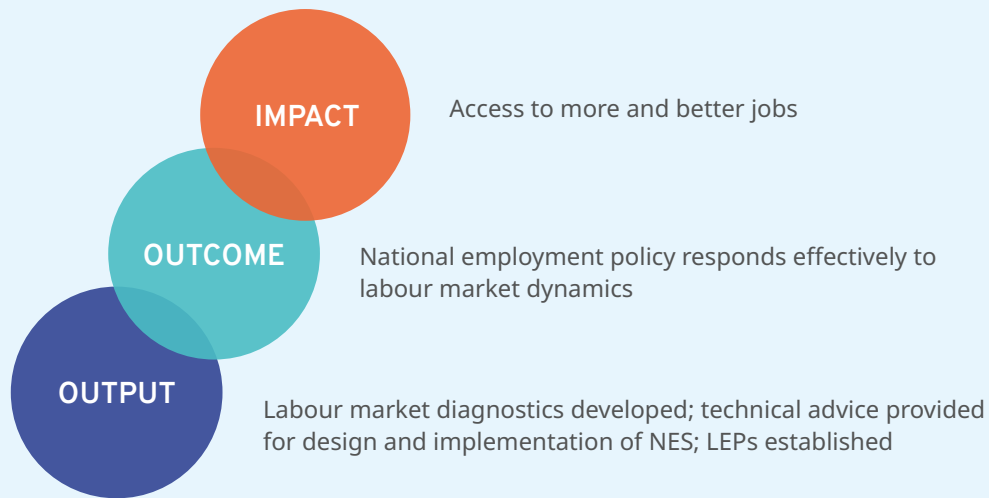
IMPACT

Access to more and better jobs

OUTCOME

National employment policy responds effectively to labour market dynamics

OUTPUT

Labour market diagnostics developed; technical advice provided for design and implementation of NES; LEPs established